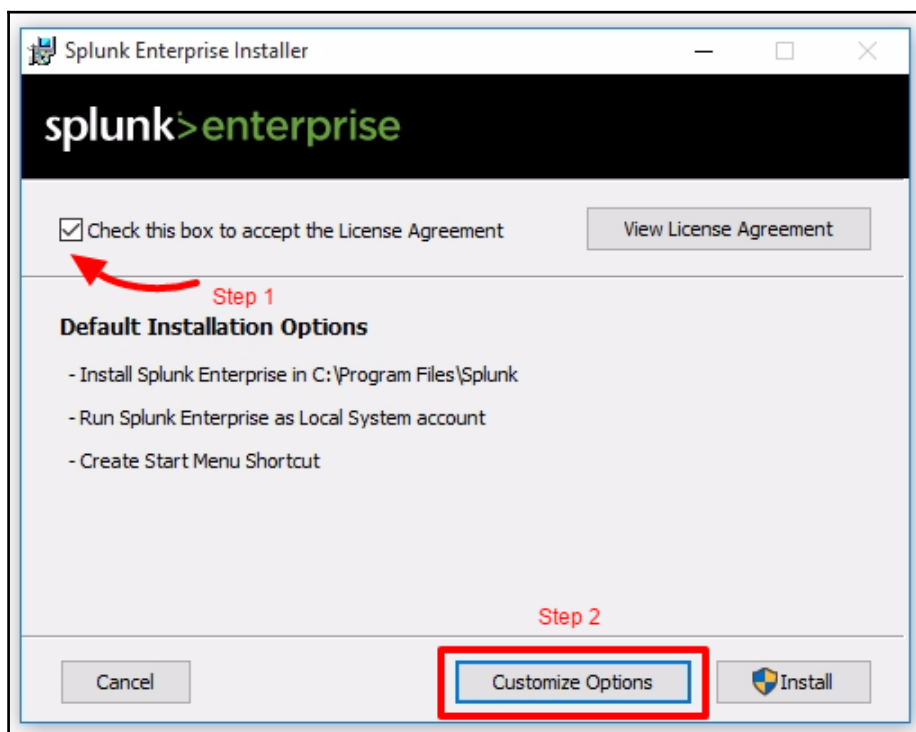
Splunk Enterprise Installer

splunk>enterprise

Check this box to accept the License Agreement

View License Agreement

Step 1

Default Installation Options

- Install Splunk Enterprise in C:\Program Files\Splunk

- Run Splunk Enterprise as Local System account

- Create Start Menu Shortcut

Step 2

Cancel

Customize Options

Install